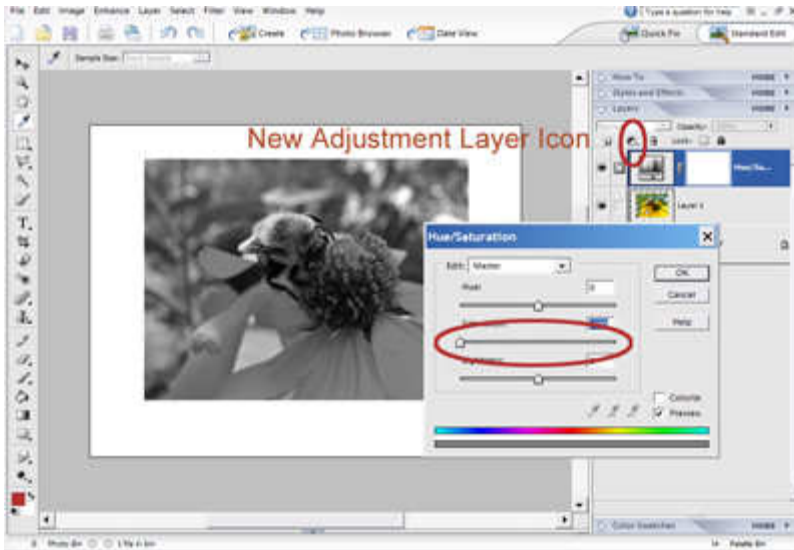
File Edit Image Enhance Layer Select Filter View Window Help

Type a question for help

Create

Photo Browser

Date View

Quick Fix

Standard Edit

Sample Size:

How To

MORE

Styles and Effects

MORE

Layers

MORE

Opacity:

Lock:

New Adjustment Layer Icon

Hue/Sa...

Layer 1

Hue/Saturation

Edit: Master

Hue:

0

OK

Cancel

Help

Saturation:

Lightness:

Colorize

Preview

Color Swatches

MORE

Palette Bin